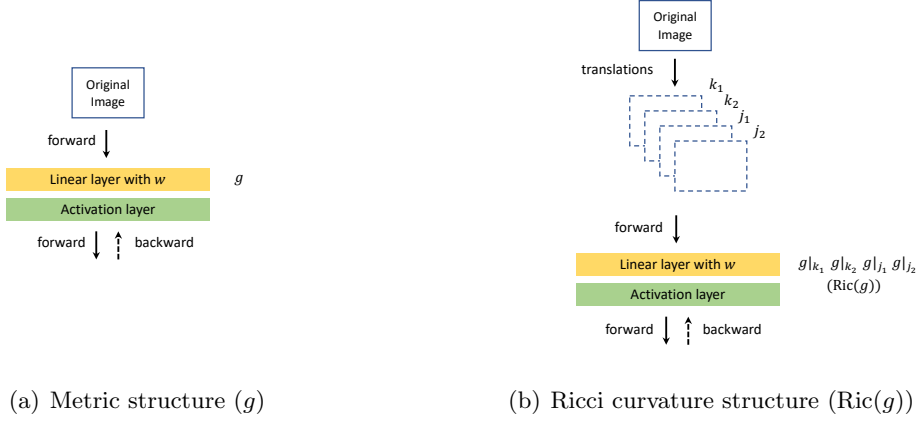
Original Image

forward

Linear layer with $w$

$g$

Activation layer

forward backward

(a) Metric structure ($g$)

Original Image

translations

$k_1$

$k_2$

$j_1$

$j_2$

forward

Linear layer with $w$

$g|_{k_1}$ $g|_{k_2}$ $g|_{j_1}$ $g|_{j_2}$ $(\mathrm{Ric}(g))$

Activation layer

forward backward

(b) Ricci curvature structure ($\mathrm{Ric}(g)$)